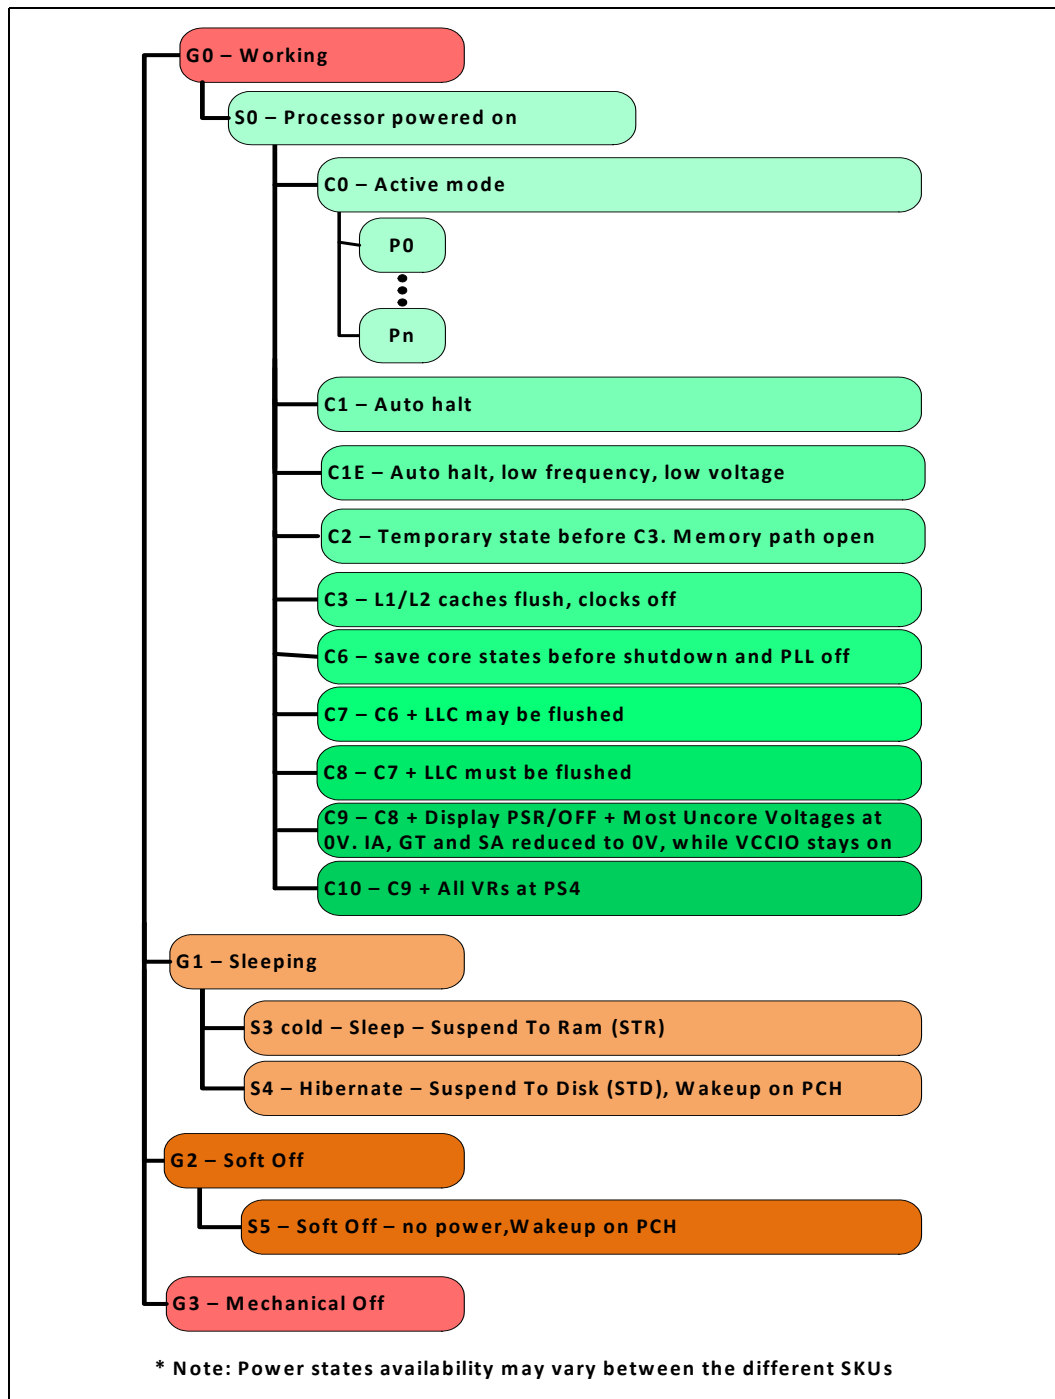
G0 – Working

S0 – Processor powered on

C0 – Active mode

P0

Pn

C1 – Auto halt

C1E – Auto halt, low frequency, low voltage

C2 – Temporary state before C3. Memory path open

C3 – L1/L2 caches flush, clocks off

C6 – save core states before shutdown and PLL off

C7 – C6 + LLC may be flushed

C8 – C7 + LLC must be flushed

C9 – C8 + Display PSR/OFF + Most Uncore Voltages at 0V. IA, GT and SA reduced to 0V, while VCCIO stays on

C10 – C9 + All VRs at PS4

G1 – Sleeping

S3 cold – Sleep – Suspend To Ram (STR)

S4 – Hibernate – Suspend To Disk (STD), Wakeup on PCH

G2 – Soft Off

S5 – Soft Off – no power,Wakeup on PCH

G3 – Mechanical Off

* Note: Power states availability may vary between the different SKUs